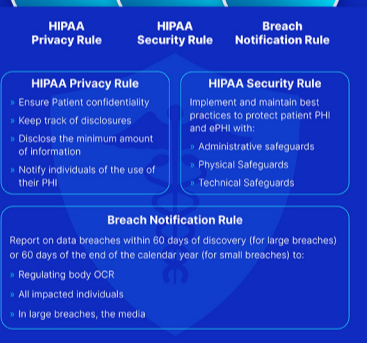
HIPAA Privacy Rule

HIPAA Security Rule

Breach Notification Rule

HIPAA Privacy Rule

» Ensure Patient confidentiality

» Keep track of disclosures

» Disclose the minimum amount of information

» Notify individuals of the use of their PHI

HIPAA Security Rule

Implement and maintain best practices to protect patient PHI and ePHI with:

» Administrative safeguards

» Physical Safeguards

» Technical Safeguards

Breach Notification Rule

Report on data breaches within 60 days of discovery (for large breaches) or 60 days of the end of the calendar year (for small breaches) to:

» Regulating body OCR

» All impacted individuals

» In large breaches, the media